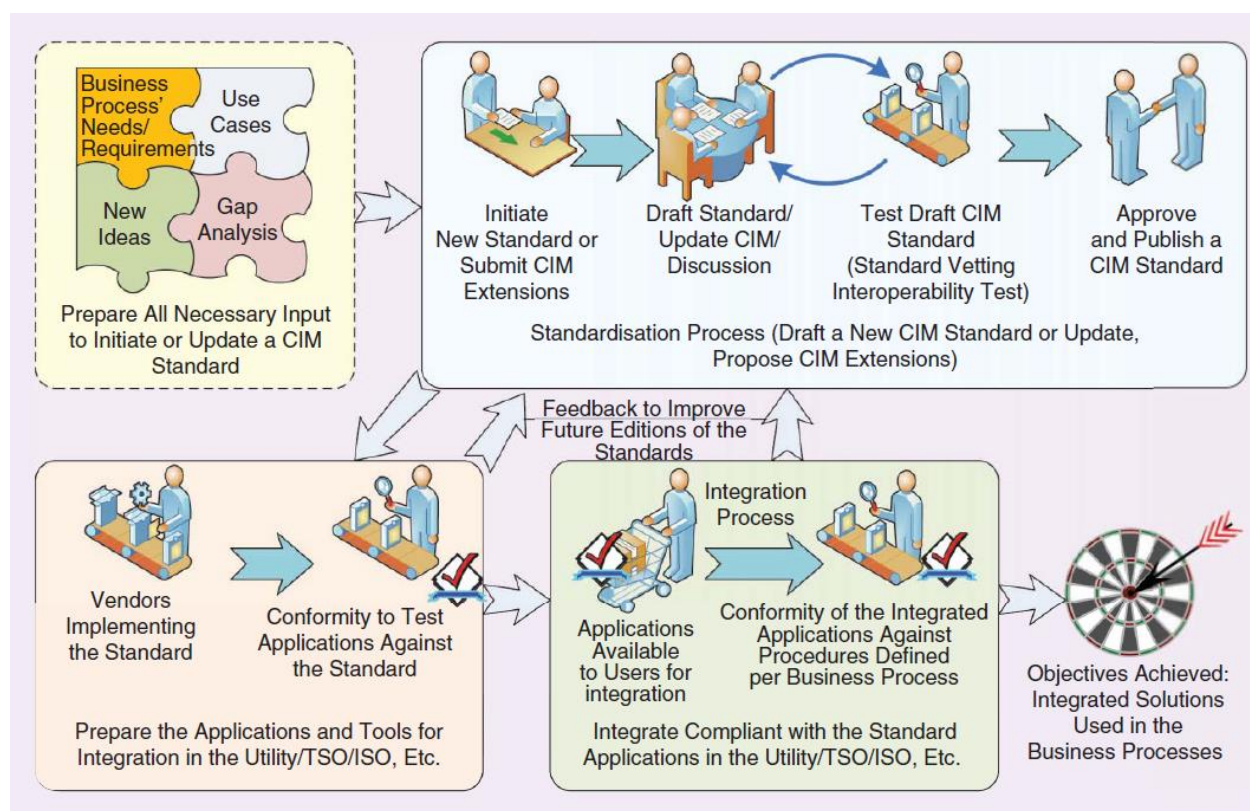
Business Process' Needs/ Requirements

Use Cases

New Ideas

Gap Analysis

Prepare All Necessary Input to Initiate or Update a CIM Standard

Initiate New Standard or Submit CIM Extensions

Draft Standard/ Update CIM/ Discussion

Test Draft CIM Standard (Standard Vetting Interoperability Test)

Approve and Publish a CIM Standard

Standardisation Process (Draft a New CIM Standard or Update, Propose CIM Extensions)

Feedback to Improve Future Editions of the Standards

Vendors Implementing the Standard

Conformity to Test Applications Against the Standard

Prepare the Applications and Tools for Integration in the Utility/TSO/ISO, Etc.

Integration Process

Applications Available to Users for integration

Conformity of the Integrated Applications Against Procedures Defined per Business Process

Integrate Compliant with the Standard Applications in the Utility/TSO/ISO, Etc.

Objectives Achieved: Integrated Solutions Used in the Business Processes